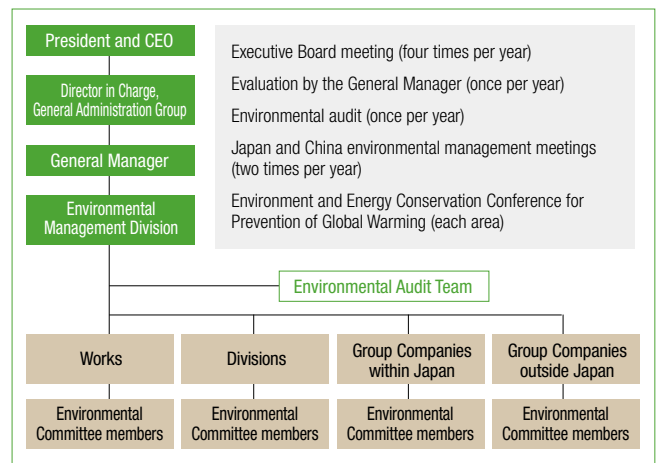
President and CEO

Director in Charge, General Administration Group

General Manager

Environmental Management Division

Executive Board meeting (four times per year)

Evaluation by the General Manager (once per year)

Environmental audit (once per year)

Japan and China environmental management meetings (two times per year)

Environment and Energy Conservation Conference for Prevention of Global Warming (each area)

Environmental Audit Team

Works

Divisions

Group Companies within Japan

Group Companies outside Japan

Environmental Committee members

Environmental Committee members

Environmental Committee members

Environmental Committee members